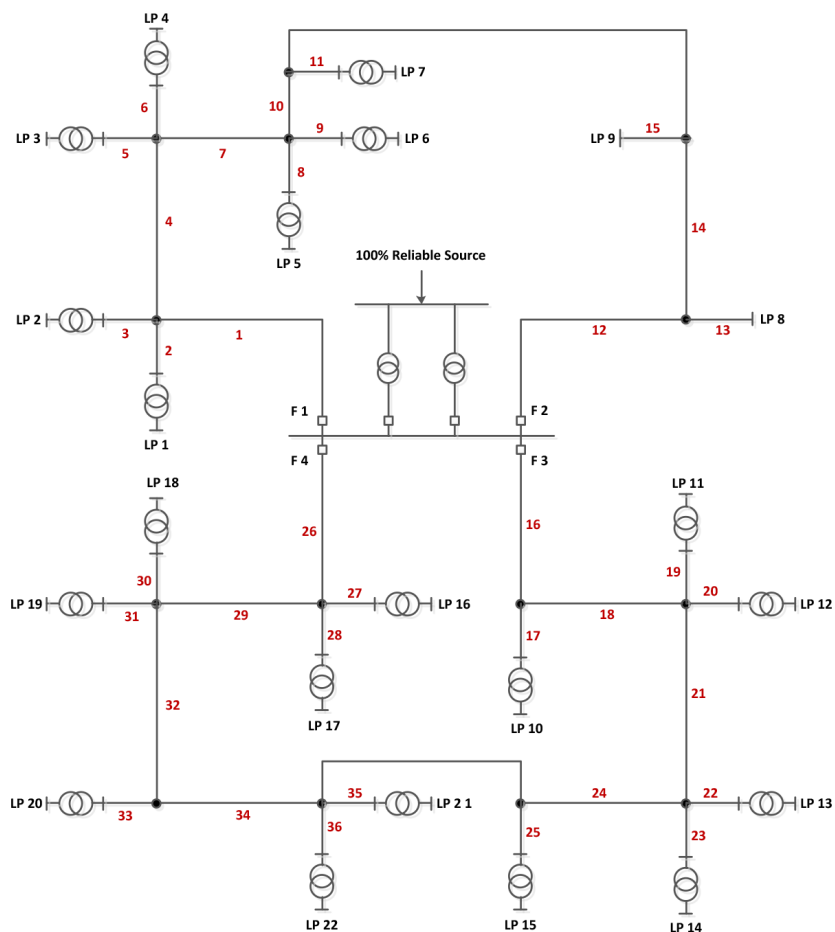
LP 4
11
LP 7
6
10
LP 3
5
7
9
LP 6
15
LP 9
8
4
LP 5
14
100% Reliable Source
LP 2
3
1
12
13
LP 8
2
LP 1
F 1
F 2
F 4
F 3
LP 18
LP 11
26
16
19
30
27
20
LP 19
31
29
LP 16
18
LP 12
28
17
LP 17
LP 10
21
32
35
24
22
LP 20
33
34
LP 2 1
LP 13
36
25
23
LP 22
LP 15
LP 14